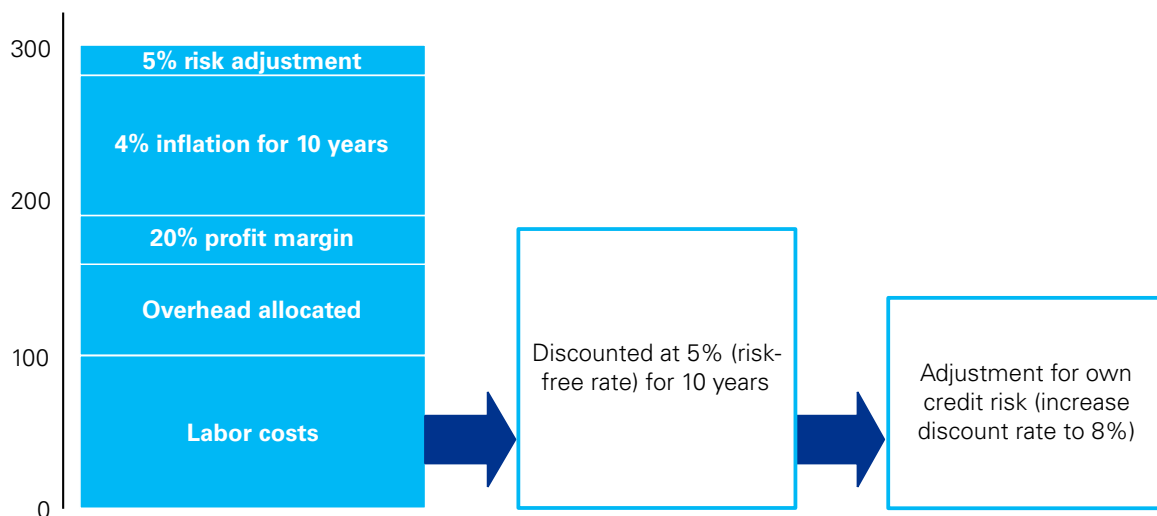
300

200

100

0

5% risk adjustment

4% inflation for 10 years

20% profit margin

Overhead allocated

Labor costs

Discounted at 5% (risk-free rate) for 10 years

Adjustment for own credit risk (increase discount rate to 8%)